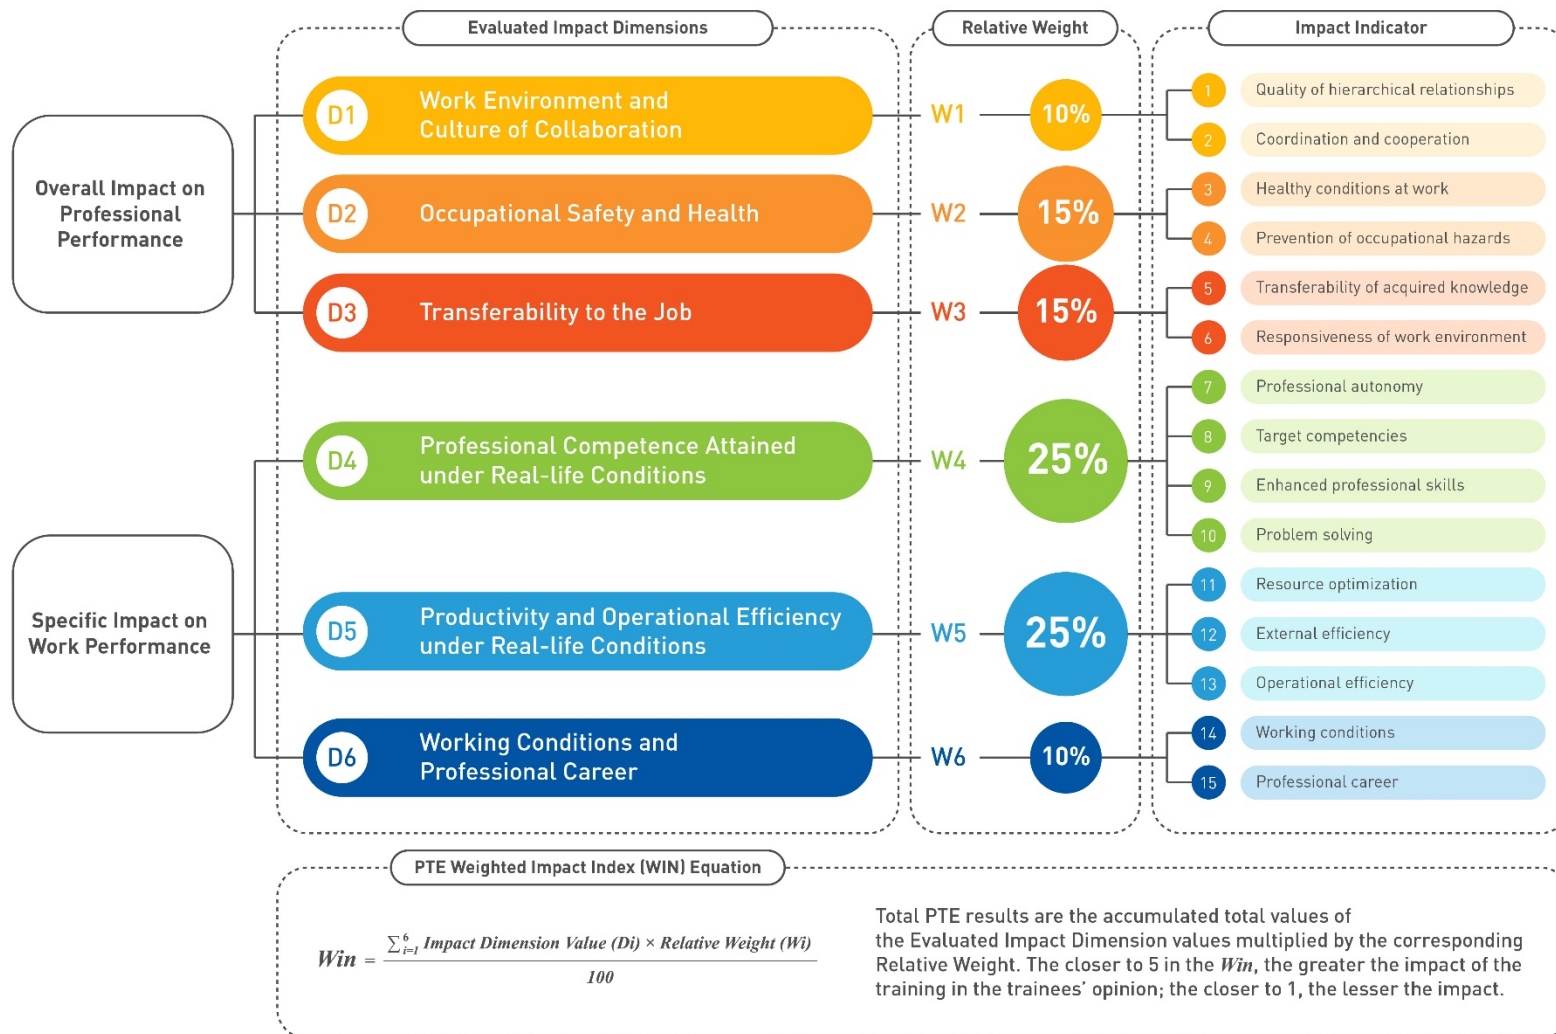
Evaluated Impact Dimensions

Relative Weight

Impact Indicator

Overall Impact on Professional Performance

D1 Work Environment and Culture of Collaboration

W1 10%

1 Quality of hierarchical relationships

2 Coordination and cooperation

D2 Occupational Safety and Health

W2 15%

3 Healthy conditions at work

4 Prevention of occupational hazards

D3 Transferability to the Job

W3 15%

5 Transferability of acquired knowledge

6 Responsiveness of work environment

Specific Impact on Work Performance

D4 Professional Competence Attained under Real-life Conditions

W4 25%

7 Professional autonomy

8 Target competencies

9 Enhanced professional skills

10 Problem solving

D5 Productivity and Operational Efficiency under Real-life Conditions

W5 25%

11 Resource optimization

12 External efficiency

13 Operational efficiency

D6 Working Conditions and Professional Career

W6 10%

14 Working conditions

15 Professional career

PTE Weighted Impact Index (WIN) Equation

$Win = \frac{\sum_{i=1}^{6} Impact\ Dimension\ Value\ (Di) \times Relative\ Weight\ (Wi)}{100}$

Total PTE results are the accumulated total values of the Evaluated Impact Dimension values multiplied by the corresponding Relative Weight. The closer to 5 in the Win, the greater the impact of the training in the trainees' opinion; the closer to 1, the lesser the impact.